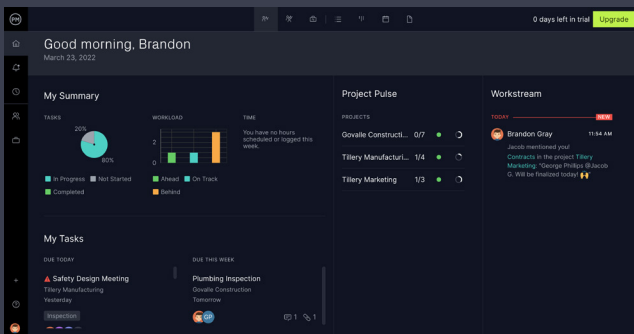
PM

0 days left in trial Upgrade

Good morning, Brandon
March 23, 2022

My Summary

TASKS
20%
80%
In Progress Not Started
Completed

WORKLOAD
2
1
0
Ahead On Track
Behind

TIME
You have no hours scheduled or logged this week.

Project Pulse

PROJECTS
Govalle Constructi... 0/7
Tillery Manufacturi... 1/4
Tillery Marketing 1/3

Workstream

TODAY NEW
Brandon Gray 11:54 AM
Jacob mentioned you!
Contracts in the project Tillery Marketing: "George Phillips @Jacob G. Will be finalized today! 🙌"

My Tasks

DUE TODAY
Safety Design Meeting
Tillery Manufacturing
Yesterday
Inspection

DUE THIS WEEK
Plumbing Inspection
Govalle Construction
Tomorrow
GP
1 1